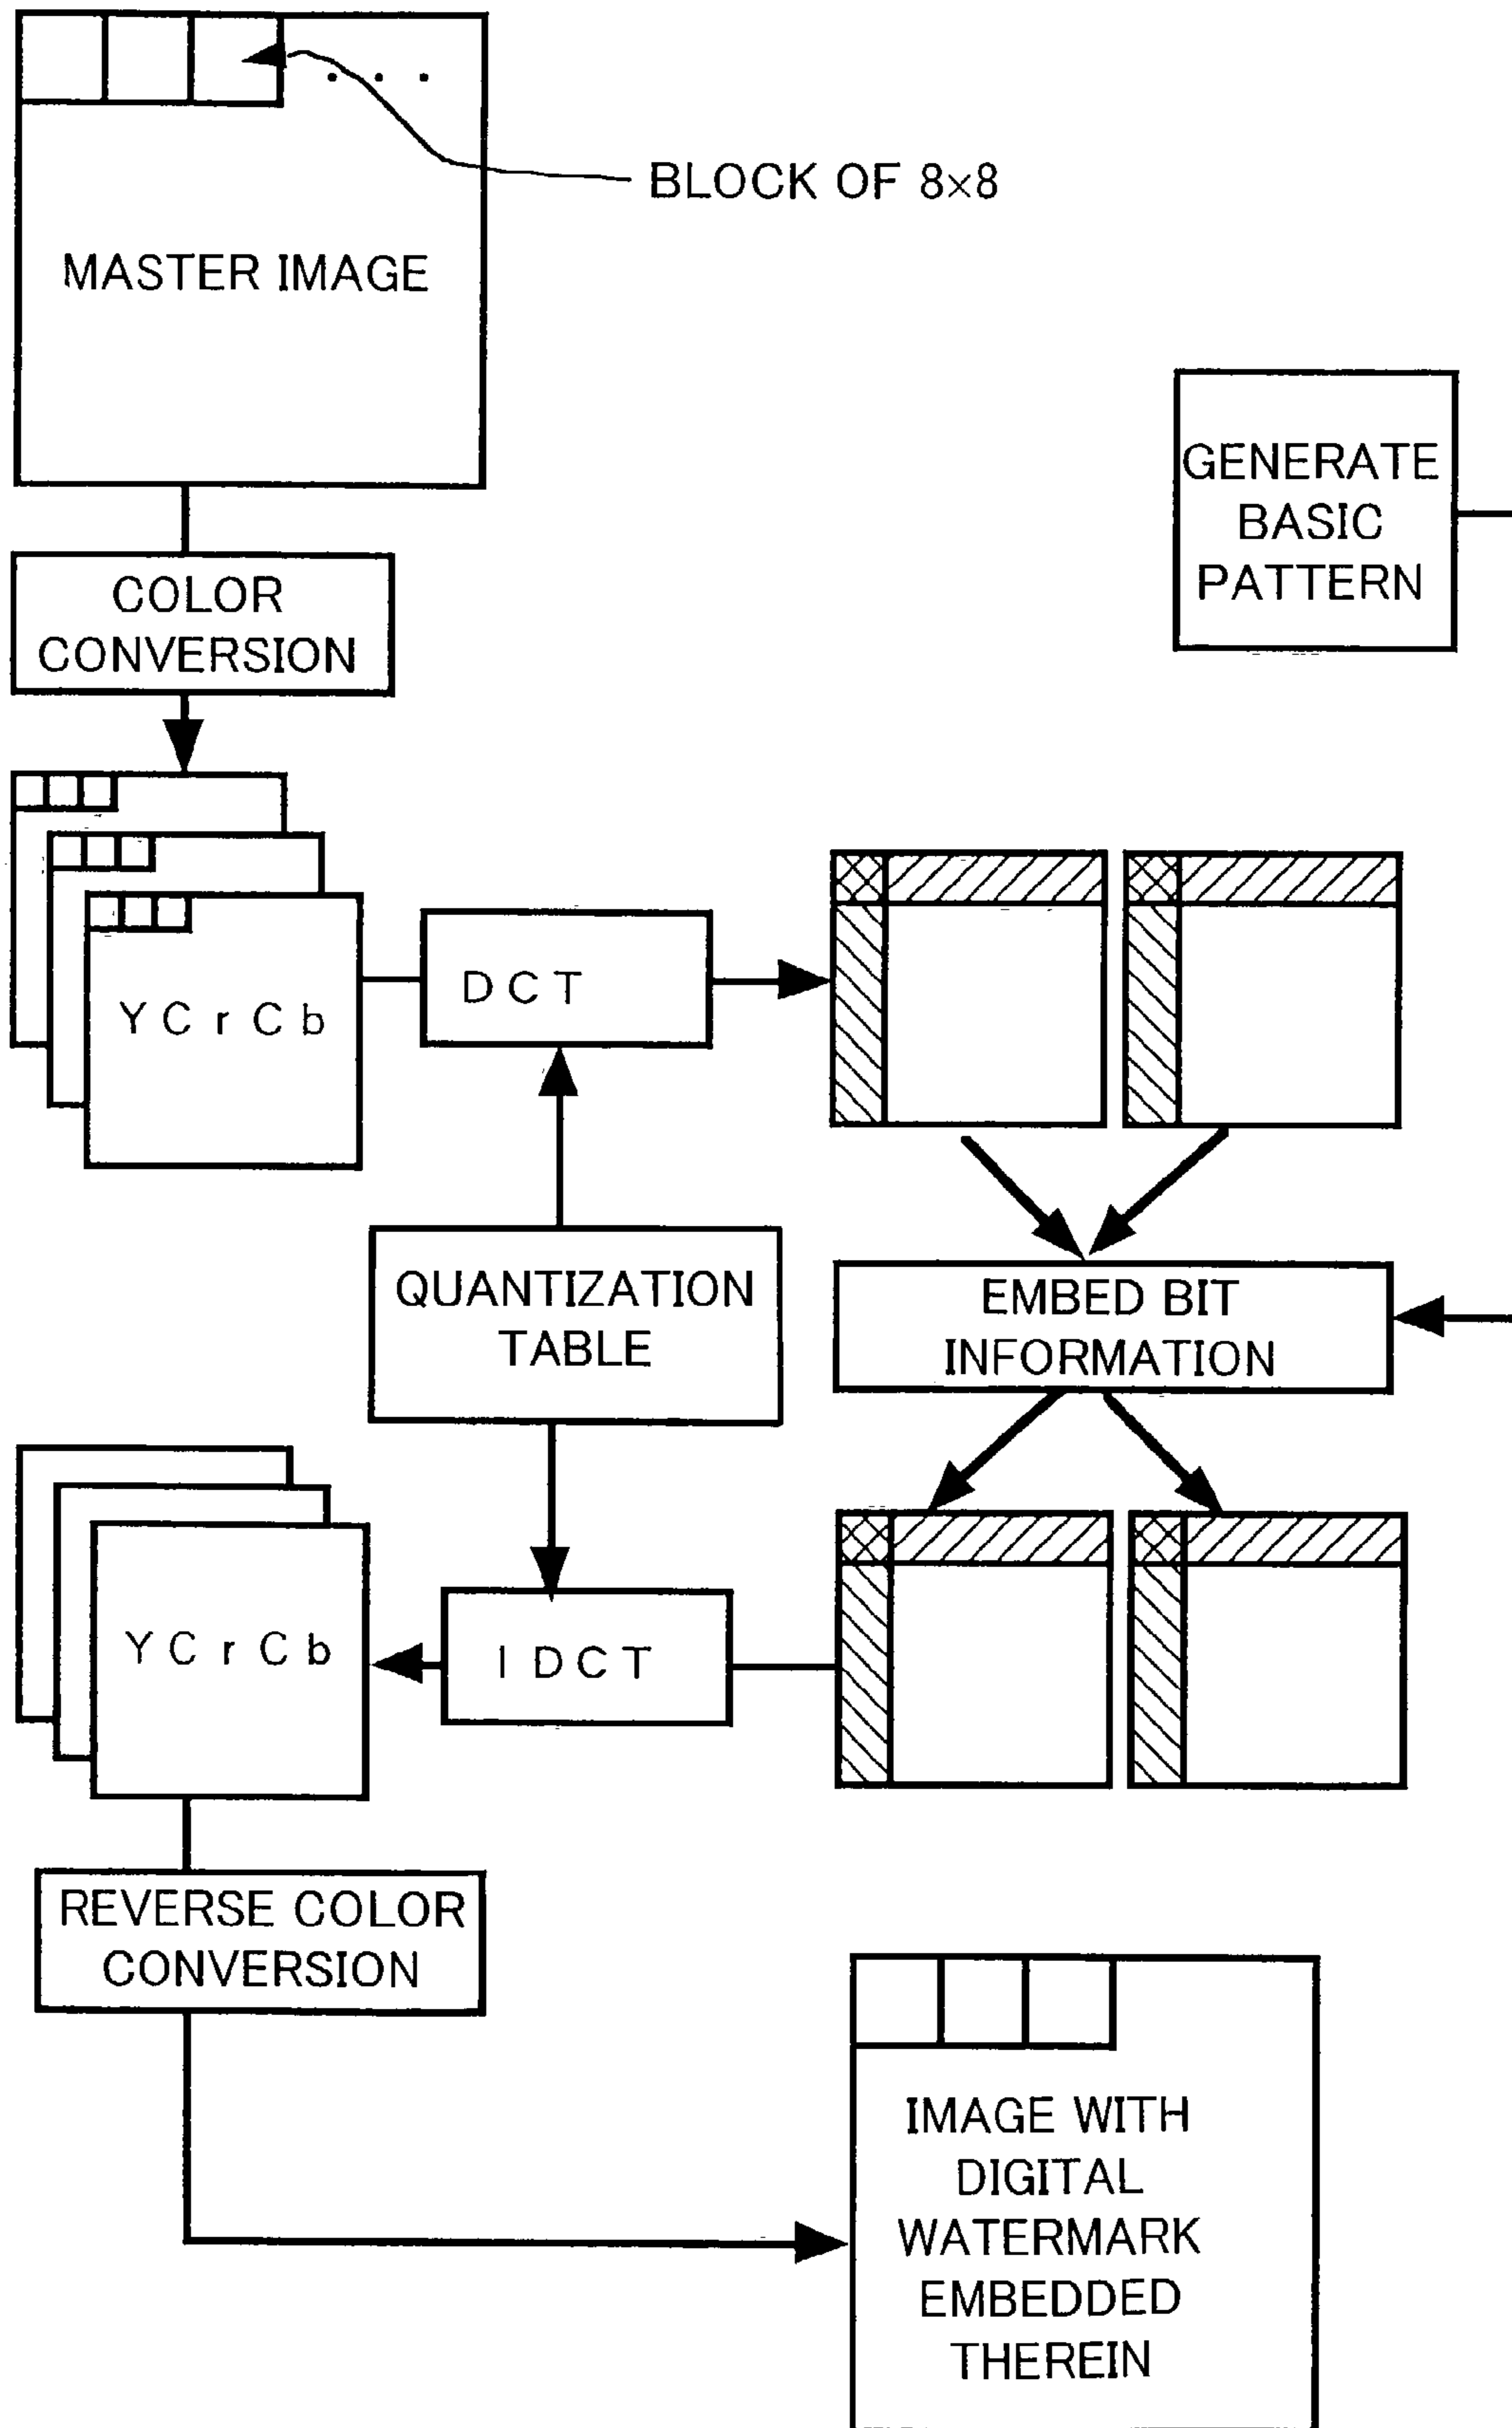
BLOCK OF 8×8

MASTER IMAGE

GENERATE BASIC PATTERN

COLOR CONVERSION

YCrCb

DCT

QUANTIZATION TABLE

EMBED BIT INFORMATION

YCrCb

IDCT

REVERSE COLOR CONVERSION

IMAGE WITH DIGITAL WATERMARK EMBEDDED THEREIN